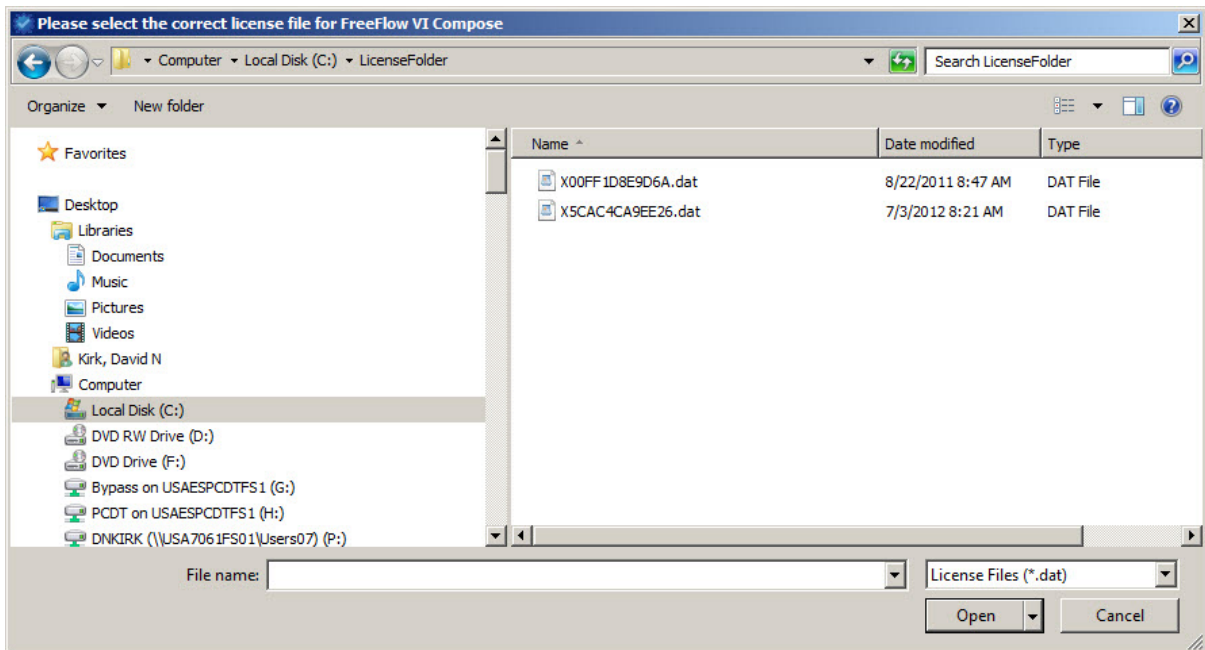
Please select the correct license file for FreeFlow VI Compose

Computer ▸ Local Disk (C:) ▸ LicenseFolder

Search LicenseFolder

Organize ▾ New folder

Favorites

Desktop
Libraries
Documents
Music
Pictures
Videos
Kirk, David N
Computer
Local Disk (C:)
DVD RW Drive (D:)
DVD Drive (F:)
Bypass on USAESPCDTFS1 (G:)
PCDT on USAESPCDTFS1 (H:)
DNKIRK (\\USA7061FS01\Users07) (P:)

| Name | Date modified | Type |
|---|---|---|
| X00FF1D8E9D6A.dat | 8/22/2011 8:47 AM | DAT File |
| X5CAC4CA9EE26.dat | 7/3/2012 8:21 AM | DAT File |

File name:
License Files (*.dat)
Open
Cancel